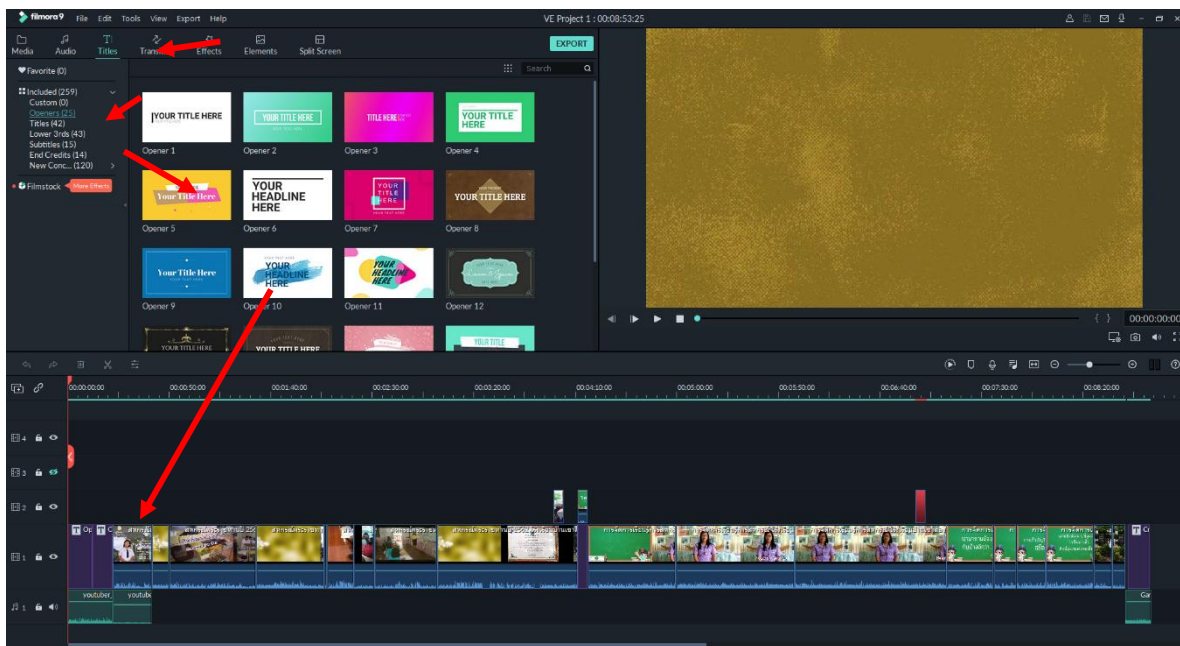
filmora9 File Edit Tools View Export Help

VE Project 1 : 00:08:53:25

Media Audio Titles Transi Effects Elements Split Screen

EXPORT

Favorite (0)

Included (259)
Custom (0)
Openers (25)
Titles (42)
Lower 3rds (43)
Subtitles (15)
End Credits (14)
New Conc... (120)

Filmstock More Effects

Search

YOUR TITLE HERE
Opener 1

YOUR TITLE HERE
Opener 2

TITLE HERE
Opener 3

YOUR TITLE HERE
Opener 4

Your Title Here
Opener 5

YOUR HEADLINE HERE
Opener 6

YOUR TITLE HERE
Opener 7

YOUR TITLE HERE
Opener 8

Your Title Here
Opener 9

YOUR HEADLINE HERE
Opener 10

YOUR HEADLINE HERE
Opener 11

Opener 12

YOUR TITLE HERE

YOUR TITLE HERE

YOUR TITLE

00:00:00:00

00:00:00:00 00:00:50:00 00:01:40:00 00:02:30:00 00:03:20:00 00:04:10:00 00:05:00:00 00:05:50:00 00:06:40:00 00:07:30:00 00:08:20:00

4
3
2
1
1

Op
youtube
youtube
Ca